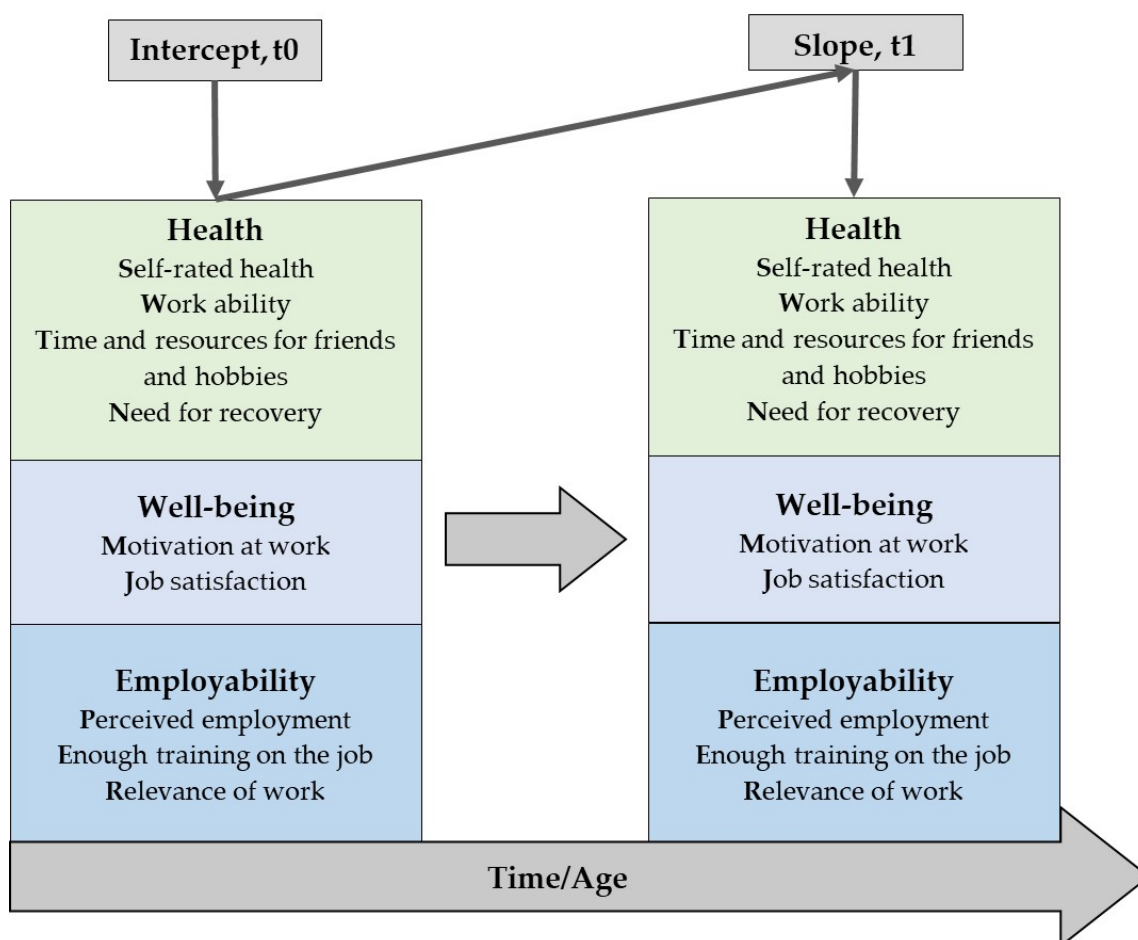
Intercept, t0

Slope, t1

Health
Self-rated health
Work ability
Time and resources for friends and hobbies
Need for recovery

Well-being
Motivation at work
Job satisfaction

Employability
Perceived employment
Enough training on the job
Relevance of work

Health
Self-rated health
Work ability
Time and resources for friends and hobbies
Need for recovery

Well-being
Motivation at work
Job satisfaction

Employability
Perceived employment
Enough training on the job
Relevance of work

Time/Age